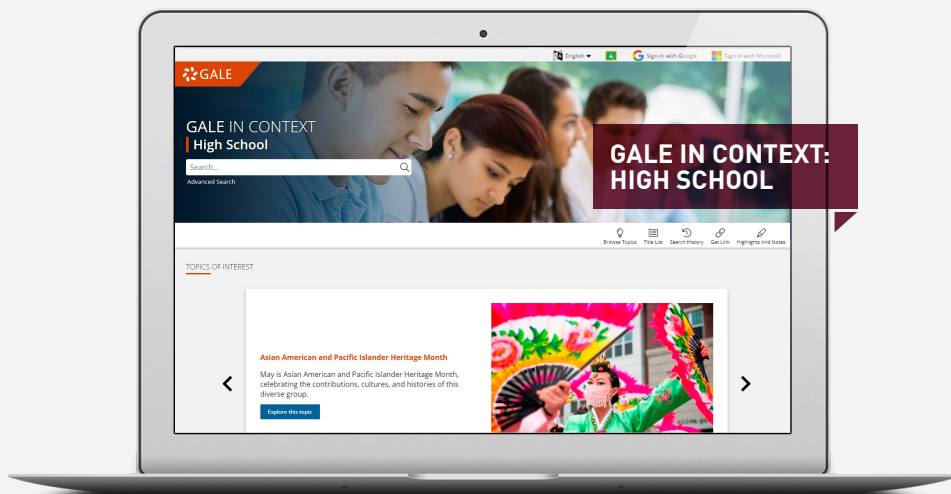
English

Sign in with Google

Sign in with Microsoft

GALE

GALE IN CONTEXT
High School

Search...

Advanced Search

GALE IN CONTEXT: HIGH SCHOOL

Browse Topics Title List Search History Get Link Highlights And Notes

TOPICS OF INTEREST

Asian American and Pacific Islander Heritage Month

May is Asian American and Pacific Islander Heritage Month, celebrating the contributions, cultures, and histories of this diverse group.

Explore this topic